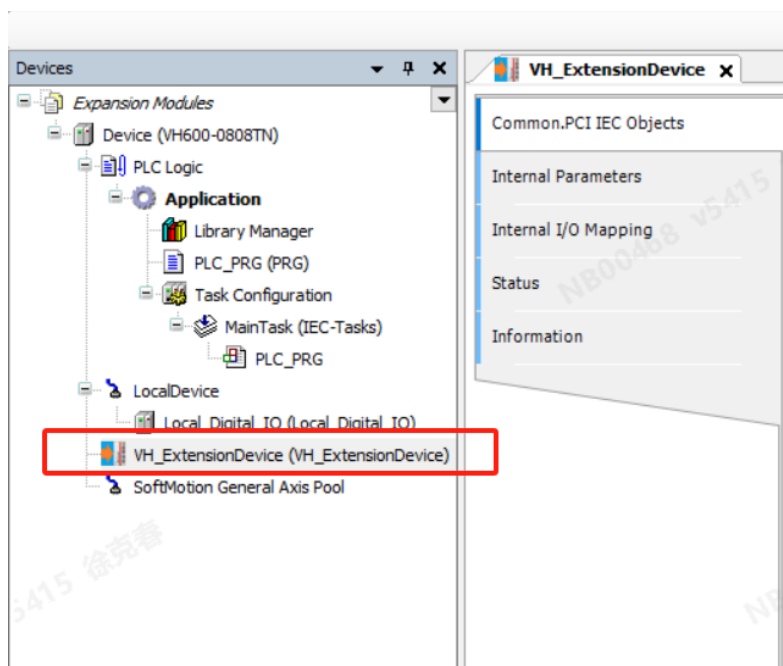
Devices

Expansion Modules

Device (VH600-0808TN)

PLC Logic

Application

Library Manager

PLC_PRG (PRG)

Task Configuration

MainTask (IEC-Tasks)

PLC_PRG

LocalDevice

Local_Digital_IO (Local_Digital_IO)

VH_ExtensionDevice (VH_ExtensionDevice)

SoftMotion General Axis Pool

5415 徐克春

VH_ExtensionDevice

Common.PCI IEC Objects

Internal Parameters

Internal I/O Mapping

Status

Information

NB00468 v5415

NB